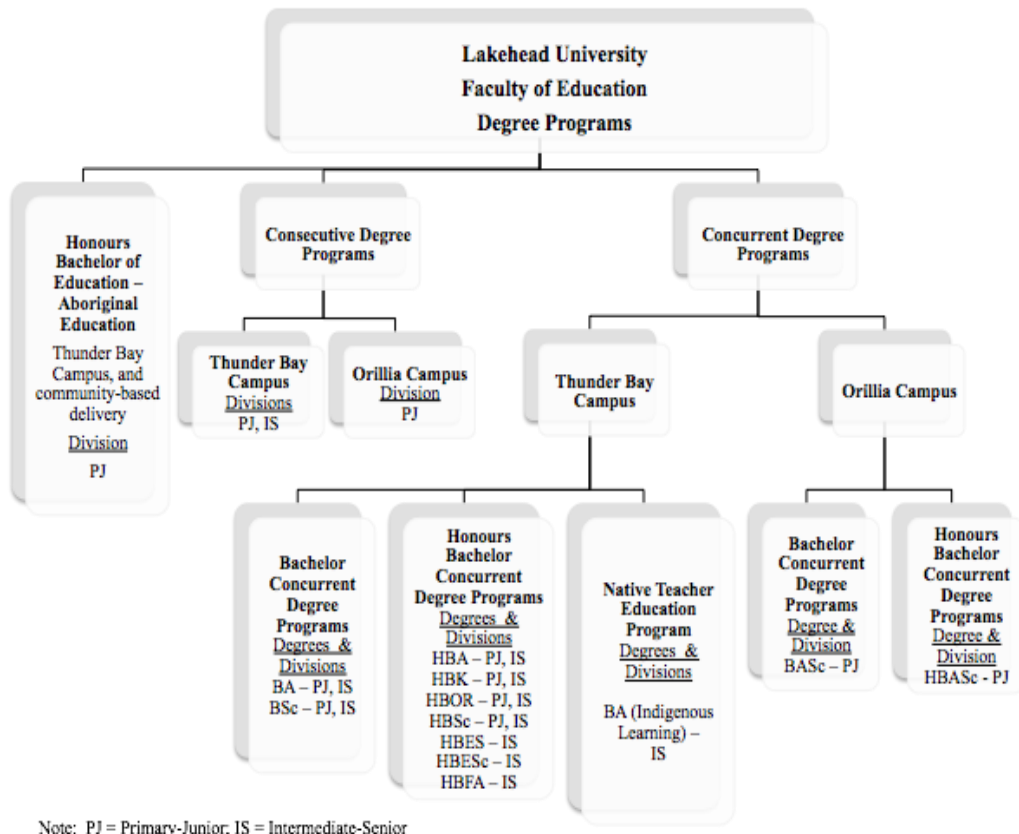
Lakehead University
Faculty of Education
Degree Programs

Honours Bachelor of Education – Aboriginal Education
Thunder Bay Campus, and community-based delivery
Division
PJ

Consecutive Degree Programs

Thunder Bay Campus
Divisions
PJ, IS

Orillia Campus
Division
PJ

Concurrent Degree Programs

Thunder Bay Campus

Bachelor Concurrent Degree Programs
Degrees & Divisions
BA – PJ, IS
BSc – PJ, IS

Honours Bachelor Concurrent Degree Programs
Degrees & Divisions
HBA – PJ, IS
HBK – PJ, IS
HBOR – PJ, IS
HBSc – PJ, IS
HBES – IS
HBESc – IS
HBFA – IS

Native Teacher Education Program
Degrees & Divisions
BA (Indigenous Learning) – IS

Orillia Campus

Bachelor Concurrent Degree Programs
Degree & Division
BASc – PJ

Honours Bachelor Concurrent Degree Programs
Degree & Division
HBASc - PJ

Note: PJ = Primary-Junior; IS = Intermediate-Senior